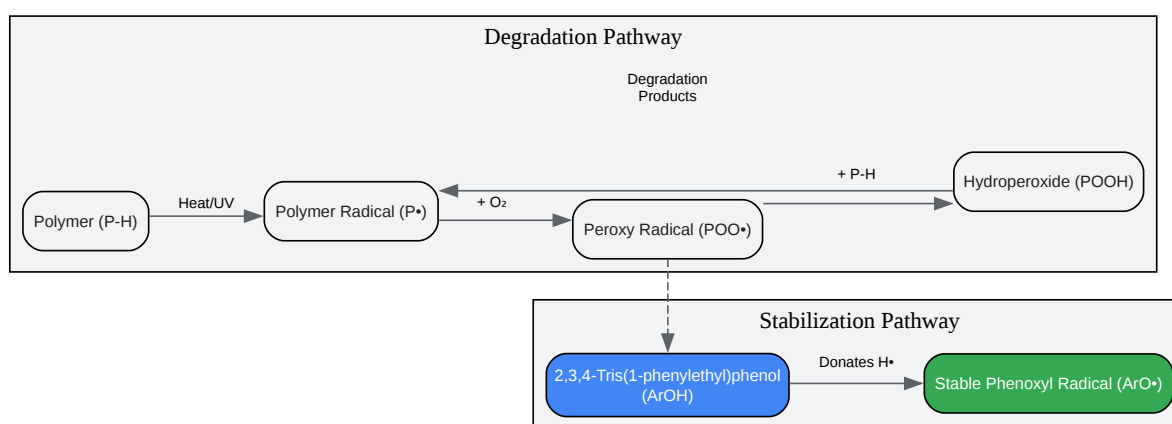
Degradation Pathway

Degradation Products

Polymer (P-H)

Heat/UV

Polymer Radical (P•)

+ $O_2$

Peroxy Radical (POO•)

+ P-H

Hydroperoxide (POOH)

Stabilization Pathway

2,3,4-Tris(1-phenylethyl)phenol (ArOH)

Donates H•

Stable Phenoxyl Radical (ArO•)